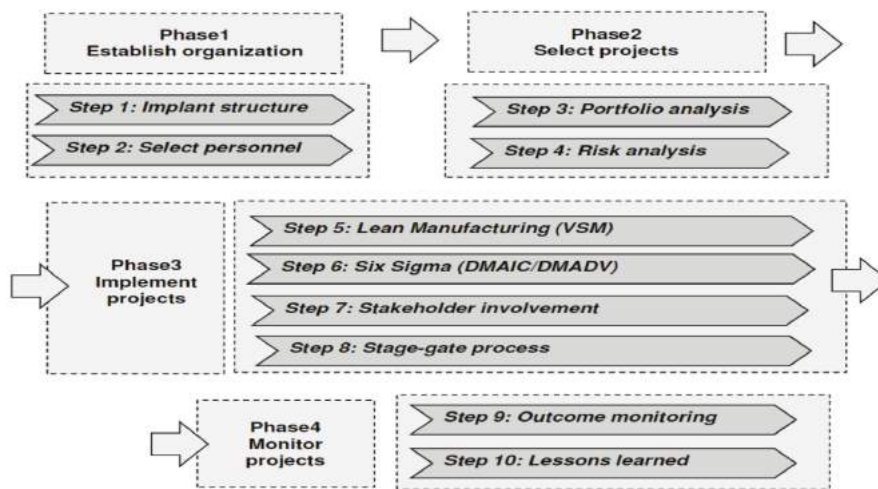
Phase1
Establish organization

Step 1: Implant structure

Step 2: Select personnel

Phase2
Select projects

Step 3: Portfolio analysis

Step 4: Risk analysis

Phase3
Implement projects

Step 5: Lean Manufacturing (VSM)

Step 6: Six Sigma (DMAIC/DMADV)

Step 7: Stakeholder involvement

Step 8: Stage-gate process

Phase4
Monitor projects

Step 9: Outcome monitoring

Step 10: Lessons learned